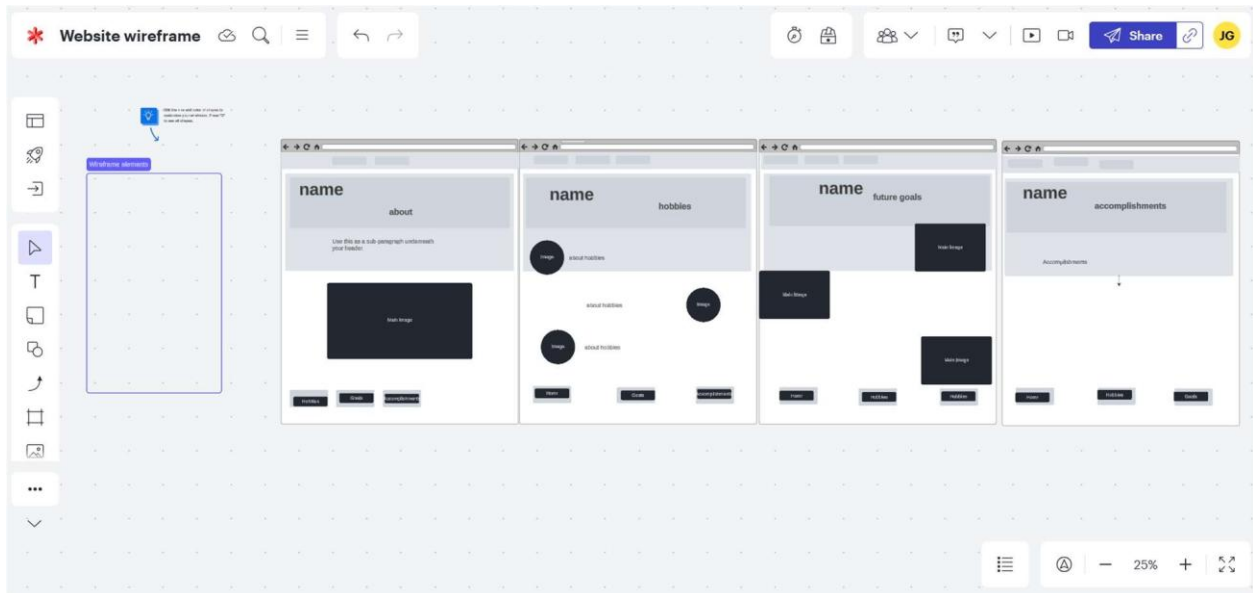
Website wireframe

Share

JG

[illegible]

Wireframe elements

name

about

Use this as a sub-paragraph underneath your header.

Main Image

Hobbies

Goals

Accomplishments

name

hobbies

Image

about hobbies

about hobbies

Image

Image

about hobbies

Home

Goals

Accomplishments

name

future goals

Main Image

Main Image

Main Image

Home

Hobbies

Hobbies

name

accomplishments

Accomplishments

Home

Hobbies

Goals

25%